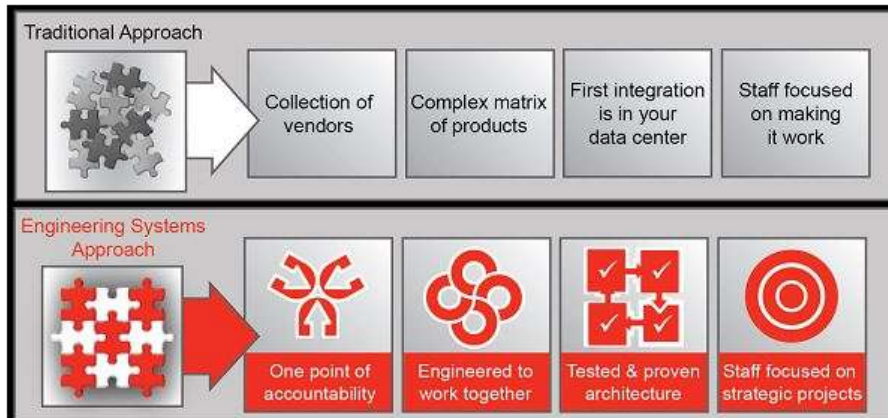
Traditional Approach

Collection of vendors

Complex matrix of products

First integration is in your data center

Staff focused on making it work

Engineering Systems Approach

One point of accountability

Engineered to work together

Tested & proven architecture

Staff focused on strategic projects